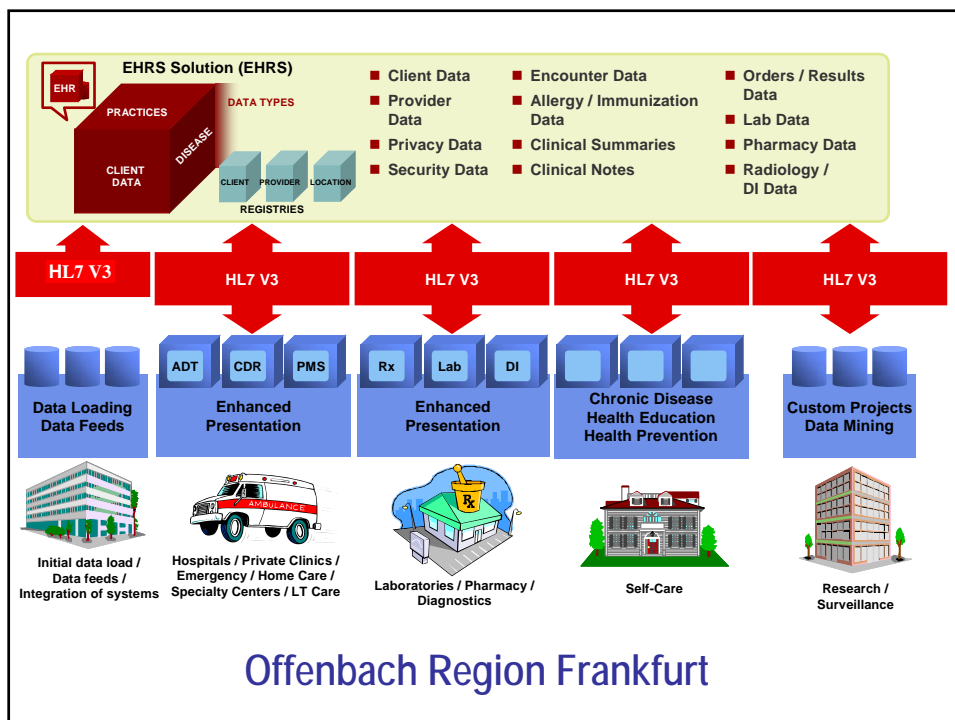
EHRS Solution (EHRS)

EHR

PRACTICES

DISEASE

CLIENT DATA

DATA TYPES

CLIENT

PROVIDER

LOCATION

REGISTRIES

Client Data
Provider Data
Privacy Data
Security Data

Encounter Data
Allergy / Immunization Data
Clinical Summaries
Clinical Notes

Orders / Results Data
Lab Data
Pharmacy Data
Radiology / DI Data

HL7 V3

HL7 V3

HL7 V3

HL7 V3

HL7 V3

Data Loading Data Feeds

ADT CDR PMS

Enhanced Presentation

Rx Lab DI

Enhanced Presentation

Chronic Disease Health Education Health Prevention

Custom Projects Data Mining

AMBULANCE

Rx

Initial data load / Data feeds / Integration of systems

Hospitals / Private Clinics / Emergency / Home Care / Specialty Centers / LT Care

Laboratories / Pharmacy / Diagnostics

Self-Care

Research / Surveillance

Offenbach Region Frankfurt